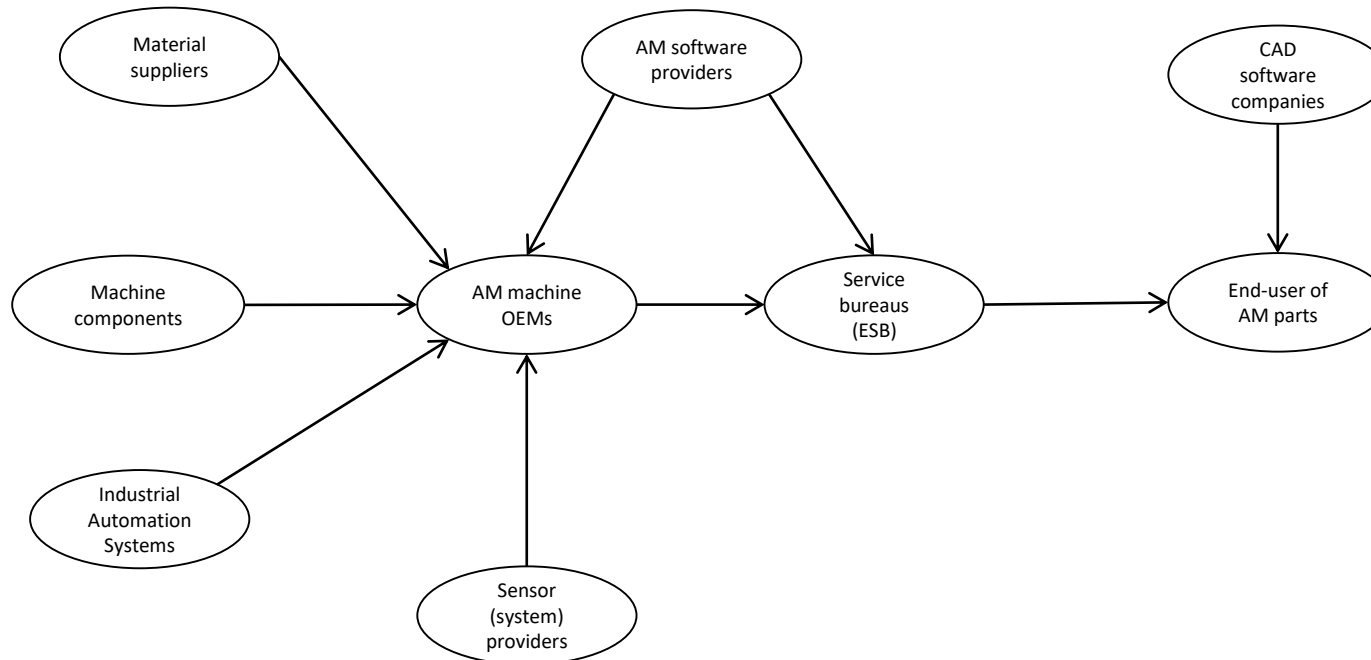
Material suppliers

AM software providers

CAD software companies

Machine components

AM machine OEMs

Service bureaus (ESB)

End-user of AM parts

Industrial Automation Systems

Sensor (system) providers